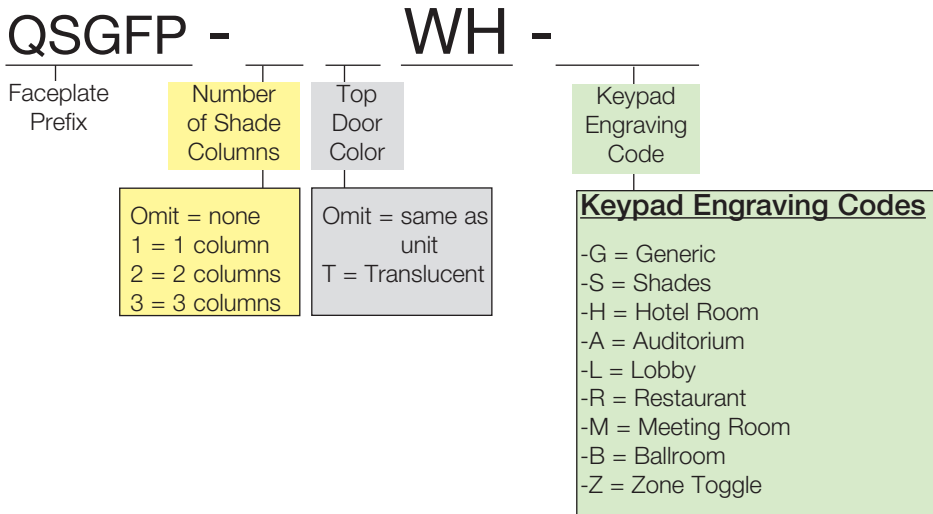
QSGFP - \_\_ \_\_ WH - \_\_\_\_

Faceplate Prefix

Number of Shade Columns

Top Door Color

Keypad Engraving Code

Omit = none
1 = 1 column
2 = 2 columns
3 = 3 columns

Omit = same as unit
T = Translucent

**Keypad Engraving Codes**

-G = Generic
-S = Shades
-H = Hotel Room
-A = Auditorium
-L = Lobby
-R = Restaurant
-M = Meeting Room
-B = Ballroom
-Z = Zone Toggle